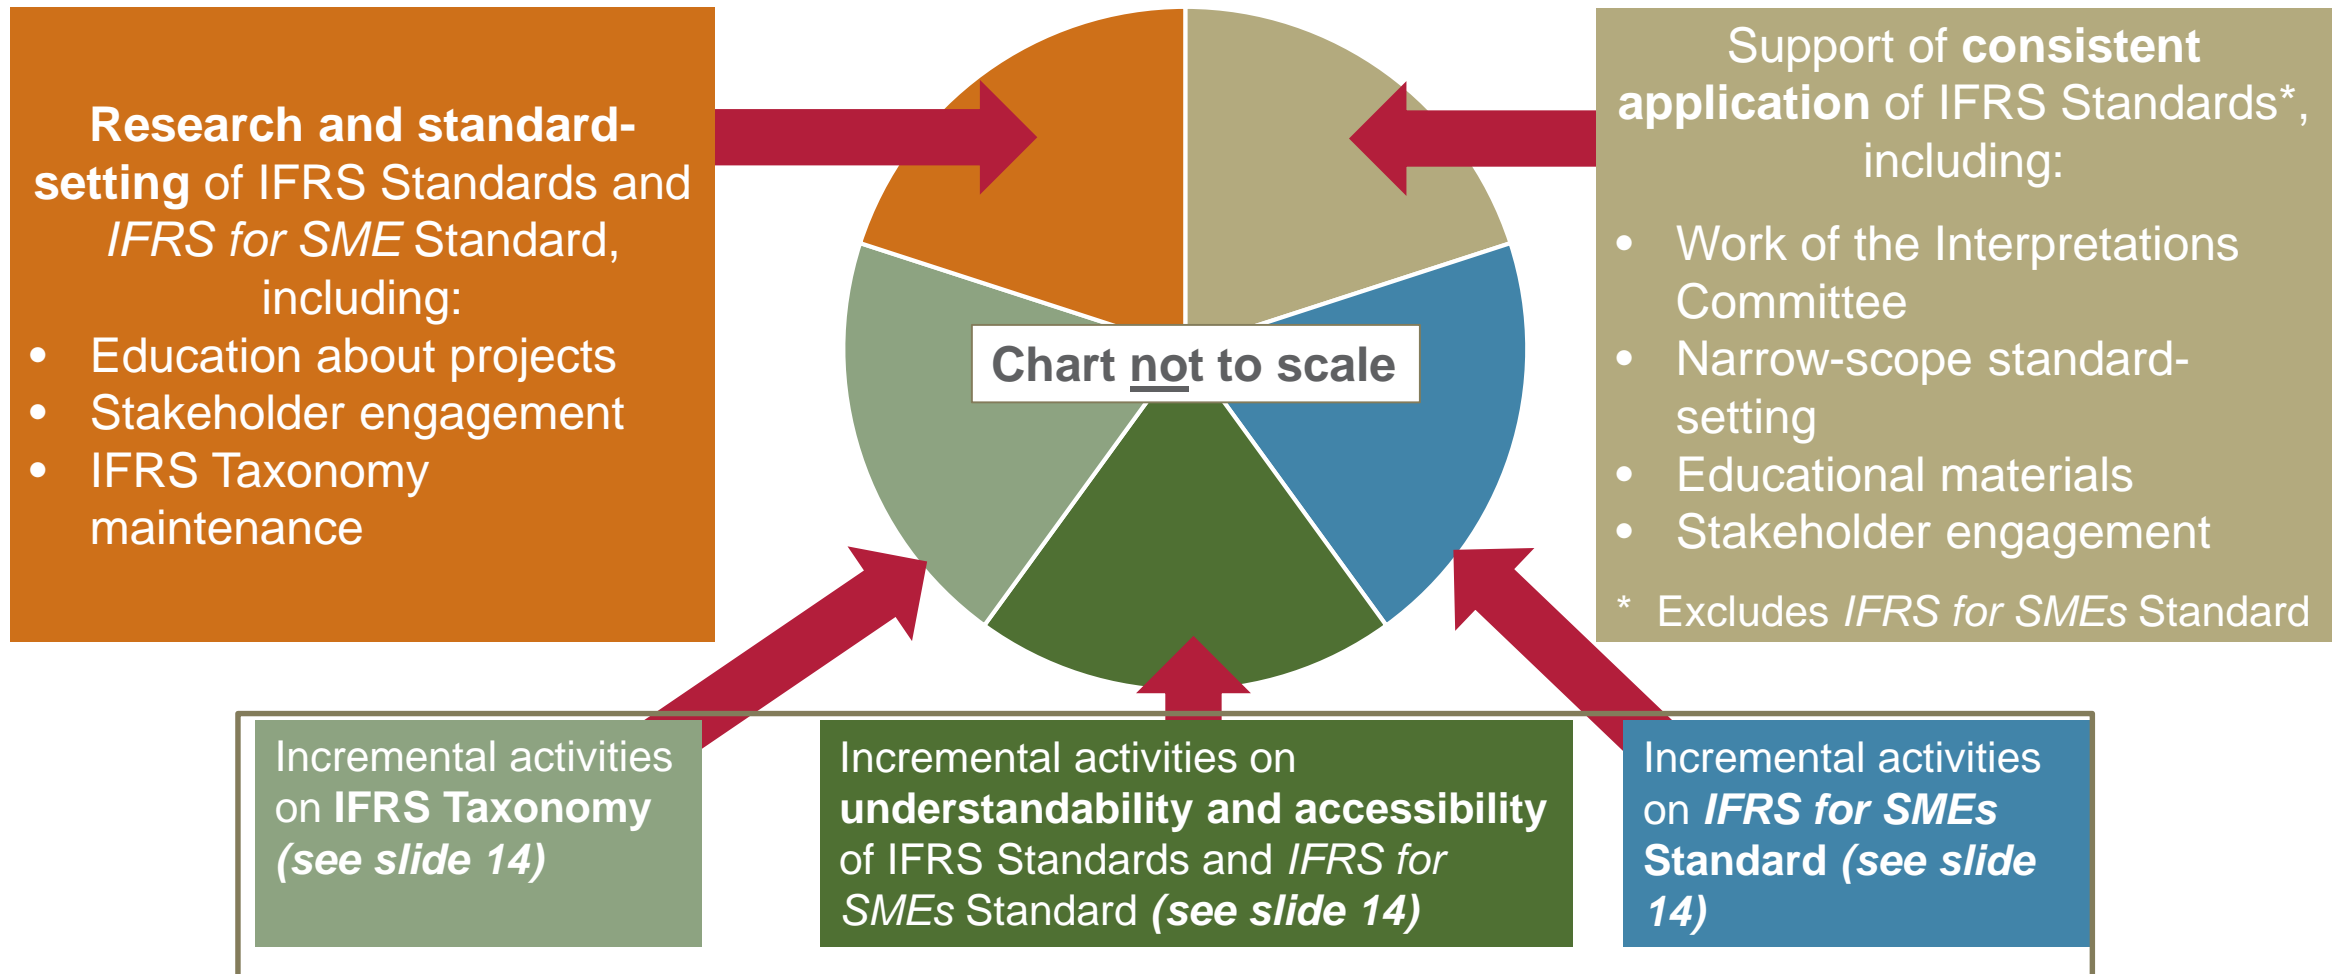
Research and standard-setting of IFRS Standards and IFRS for SME Standard, including:

- Education about projects
- Stakeholder engagement
- IFRS Taxonomy maintenance

Chart not to scale

Support of consistent application of IFRS Standards*, including:

- Work of the Interpretations Committee
- Narrow-scope standard-setting
- Educational materials
- Stakeholder engagement

* Excludes IFRS for SMEs Standard

Incremental activities on IFRS Taxonomy (see slide 14)

Incremental activities on understandability and accessibility of IFRS Standards and IFRS for SMEs Standard (see slide 14)

Incremental activities on IFRS for SMEs Standard (see slide 14)